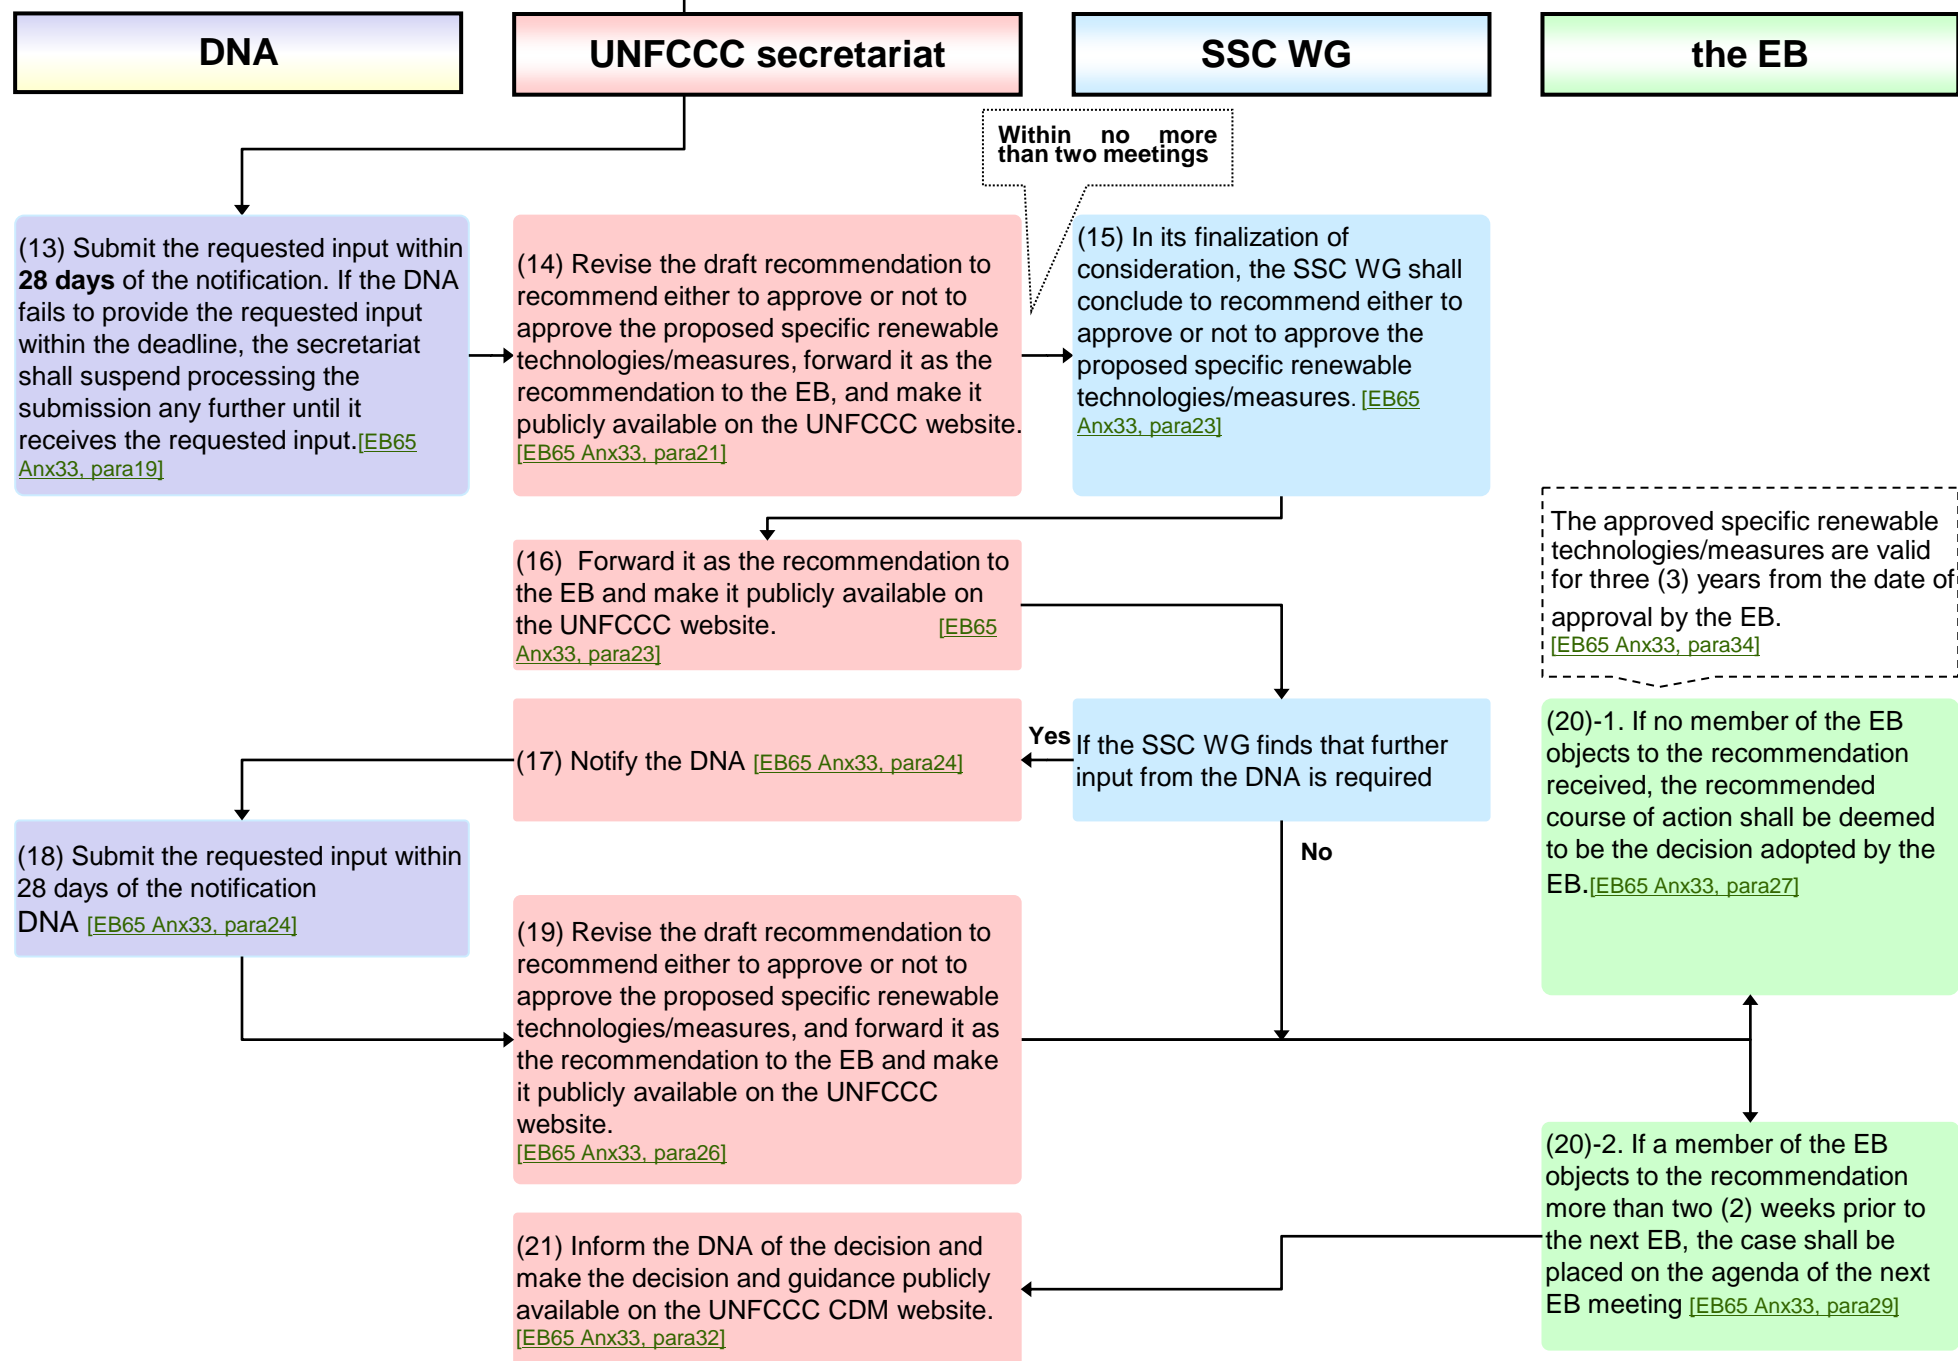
DNA

UNFCCC secretariat

SSC WG

the EB

Within no more than two meetings

(13) Submit the requested input within **28 days** of the notification. If the DNA fails to provide the requested input within the deadline, the secretariat shall suspend processing the submission any further until it receives the requested input.[EB65 Anx33, para19]

(14) Revise the draft recommendation to recommend either to approve or not to approve the proposed specific renewable technologies/measures, forward it as the recommendation to the EB, and make it publicly available on the UNFCCC website. [EB65 Anx33, para21]

(15) In its finalization of consideration, the SSC WG shall conclude to recommend either to approve or not to approve the proposed specific renewable technologies/measures. [EB65 Anx33, para23]

(16) Forward it as the recommendation to the EB and make it publicly available on the UNFCCC website. [EB65 Anx33, para23]

The approved specific renewable technologies/measures are valid for three (3) years from the date of approval by the EB. [EB65 Anx33, para34]

(17) Notify the DNA [EB65 Anx33, para24]

Yes

If the SSC WG finds that further input from the DNA is required

(20)-1. If no member of the EB objects to the recommendation received, the recommended course of action shall be deemed to be the decision adopted by the EB.[EB65 Anx33, para27]

(18) Submit the requested input within 28 days of the notification DNA [EB65 Anx33, para24]

No

(19) Revise the draft recommendation to recommend either to approve or not to approve the proposed specific renewable technologies/measures, and forward it as the recommendation to the EB and make it publicly available on the UNFCCC website. [EB65 Anx33, para26]

(20)-2. If a member of the EB objects to the recommendation more than two (2) weeks prior to the next EB, the case shall be placed on the agenda of the next EB meeting [EB65 Anx33, para29]

(21) Inform the DNA of the decision and make the decision and guidance publicly available on the UNFCCC CDM website. [EB65 Anx33, para32]